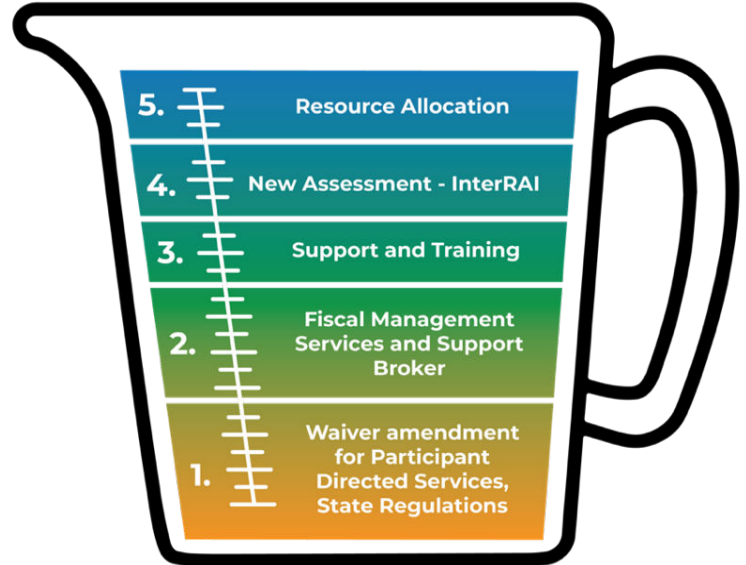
5. Resource Allocation

4. New Assessment - InterRAI

3. Support and Training

2. Fiscal Management Services and Support Broker

1. Waiver amendment for Participant Directed Services, State Regulations